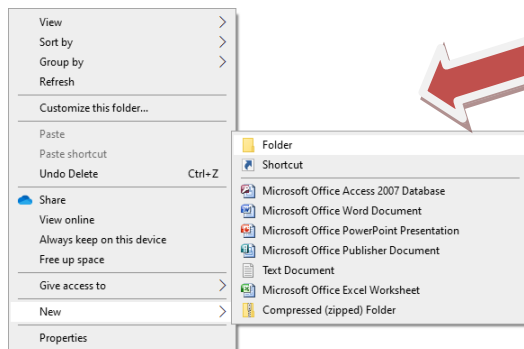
View
Sort by
Group by
Refresh

Customize this folder...

Paste
Paste shortcut
Undo Delete Ctrl+Z

Share
View online
Always keep on this device
Free up space

Give access to

New

Properties

Folder
Shortcut

Microsoft Office Access 2007 Database
Microsoft Office Word Document
Microsoft Office PowerPoint Presentation
Microsoft Office Publisher Document
Text Document
Microsoft Office Excel Worksheet
Compressed (zipped) Folder